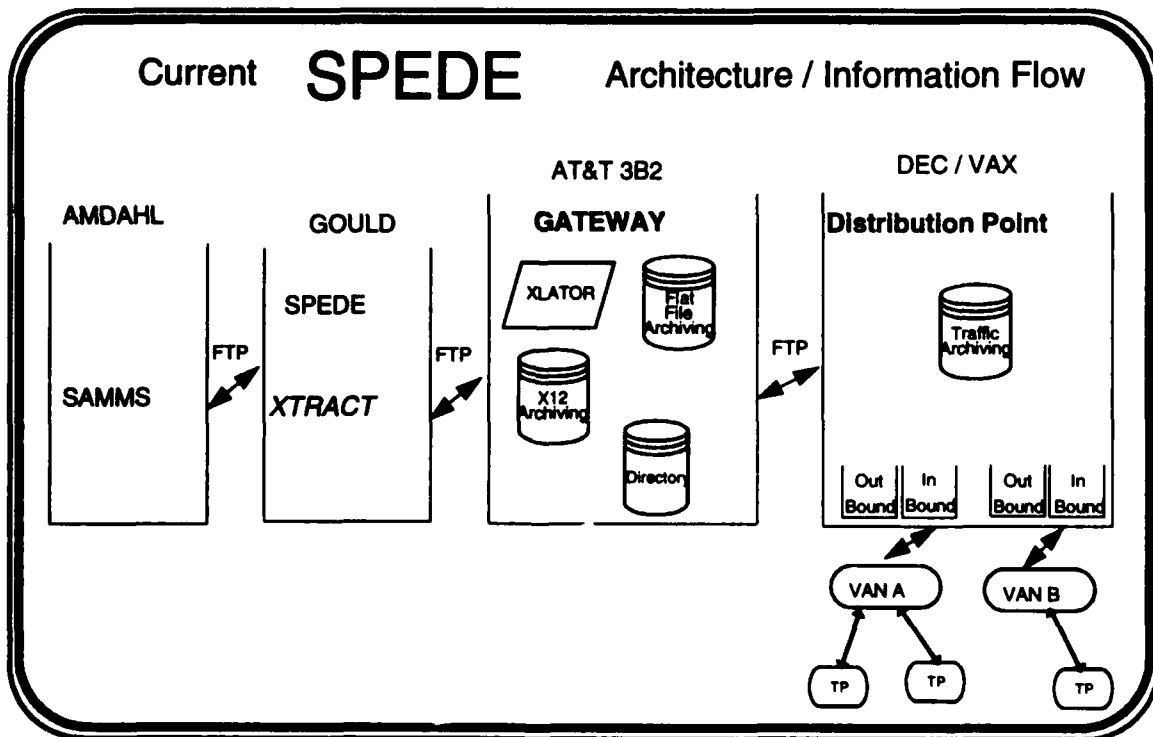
Current SPEDE Architecture / Information Flow

AMDAHL

SAMMS

FTP

GOULD

SPEDE

XTRACT

FTP

AT&T 3B2

GATEWAY

XLATOR

Flat File Archiving

X12 Archiving

Directory

FTP

DEC / VAX

Distribution Point

Traffic Archiving

Out Bound

In Bound

Out Bound

In Bound

VAN A

VAN B

TP

TP

TP